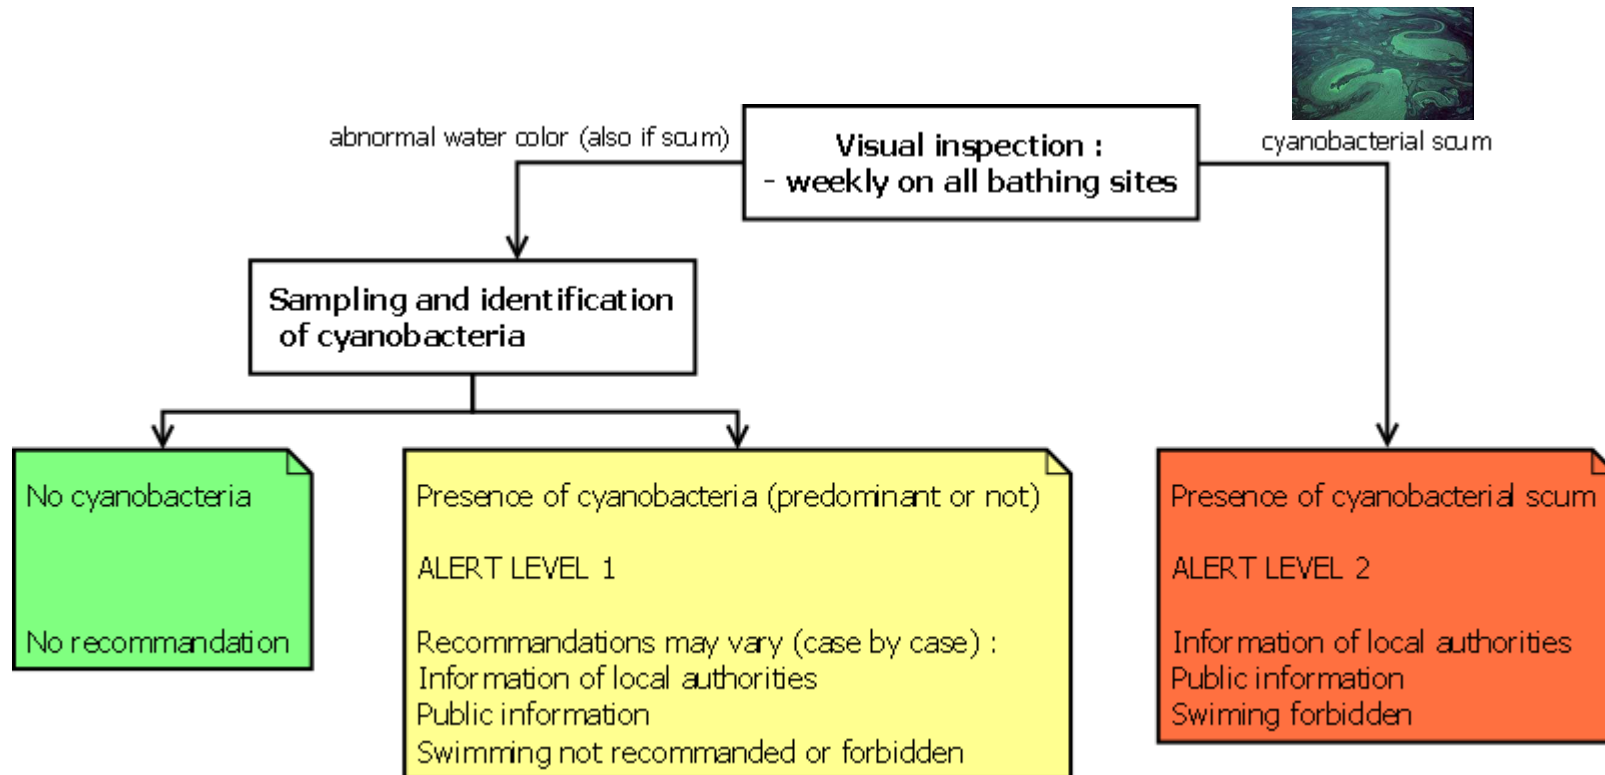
Visual inspection :
- weekly on all bathing sites

abnormal water color (also if scum)

cyanobacterial scum

Sampling and identification of cyanobacteria

No cyanobacteria

No recommandation

Presence of cyanobacteria (predominant or not)

ALERT LEVEL 1

Recommandations may vary (case by case) :
Information of local authorities
Public information
Swimming not recommanded or forbidden

Presence of cyanobacterial scum

ALERT LEVEL 2

Information of local authorities
Public information
Swiming forbidden